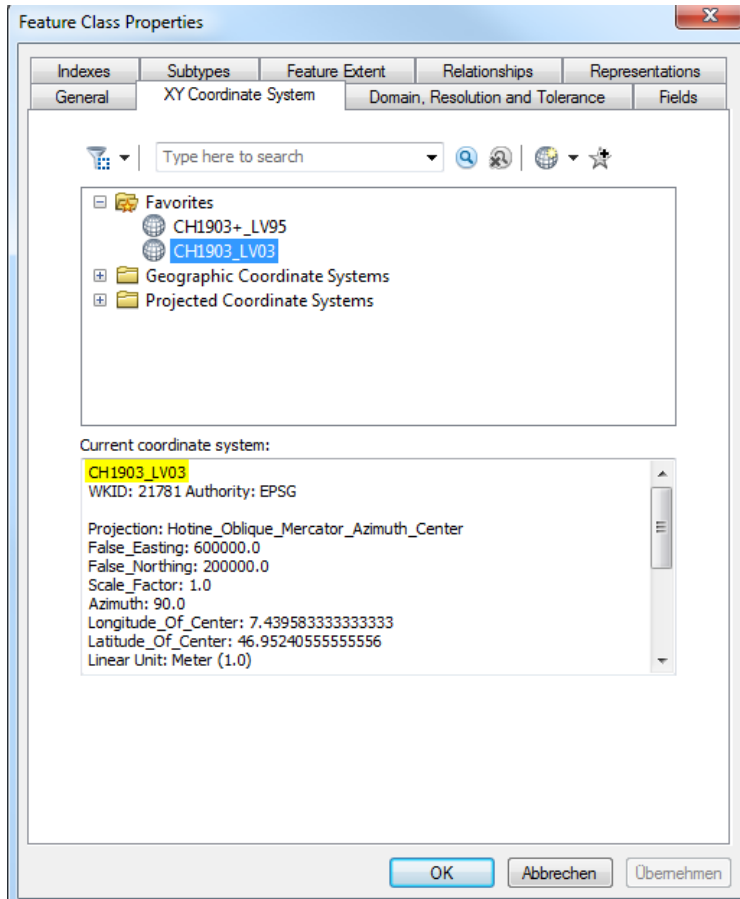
Feature Class Properties

Indexes | Subtypes | Feature Extent | Relationships | Representations
General | XY Coordinate System | Domain, Resolution and Tolerance | Fields

Type here to search

Favorites
CH1903+_LV95
CH1903_LV03
Geographic Coordinate Systems
Projected Coordinate Systems

Current coordinate system:
CH1903_LV03
WKID: 21781 Authority: EPSG

Projection: Hotine_Oblique_Mercator_Azimuth_Center
False_Easting: 600000.0
False_Northing: 200000.0
Scale_Factor: 1.0
Azimuth: 90.0
Longitude_Of_Center: 7.439583333333333
Latitude_Of_Center: 46.95240555555556
Linear Unit: Meter (1.0)

OK | Abbrechen | Übernehmen